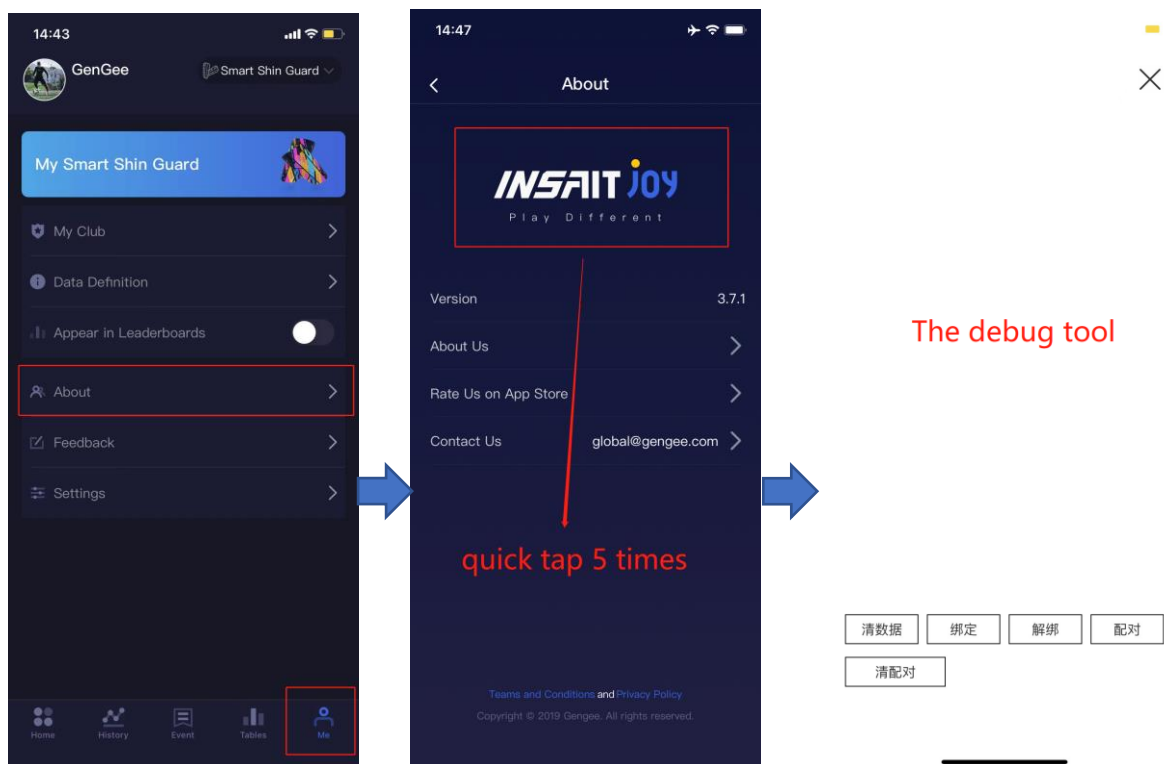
14:43

GenGee

Smart Shin Guard

My Smart Shin Guard

My Club

Data Definition

Appear in Leaderboards

About

Feedback

Settings

Home History Event Tables Me

14:47

About

INSAIT JOY
Play Different

Version 3.7.1

About Us

Rate Us on App Store

Contact Us global@gengee.com

quick tap 5 times

Teams and Conditions and Privacy Policy

Copyright © 2019 Gengee. All rights reserved.

The debug tool

清数据 绑定 解绑 配对

清配对